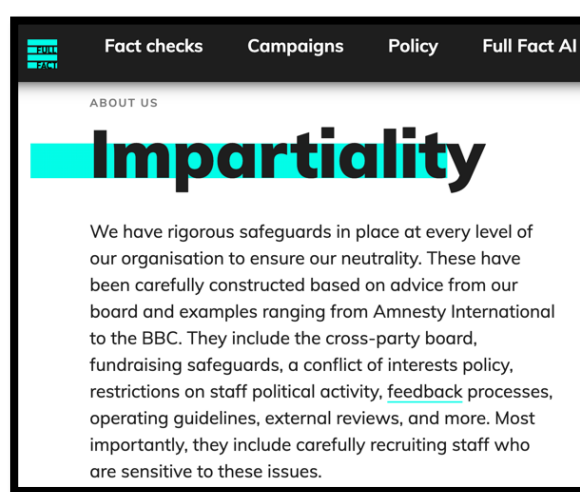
FULL FACT

Fact checks Campaigns Policy Full Fact AI

ABOUT US

Impartiality

We have rigorous safeguards in place at every level of our organisation to ensure our neutrality. These have been carefully constructed based on advice from our board and examples ranging from Amnesty International to the BBC. They include the cross-party board, fundraising safeguards, a conflict of interests policy, restrictions on staff political activity, feedback processes, operating guidelines, external reviews, and more. Most importantly, they include carefully recruiting staff who are sensitive to these issues.